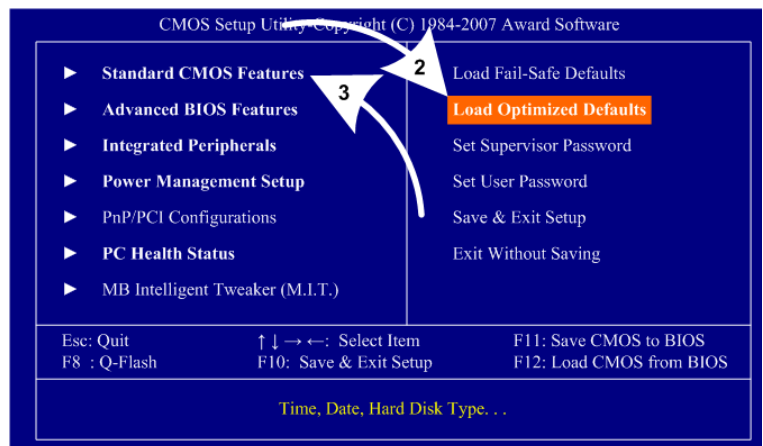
CMOS Setup Utility-Copyright (C) 1984-2007 Award Software

► Standard CMOS Features
► Advanced BIOS Features
► Integrated Peripherals
► Power Management Setup
► PnP/PCI Configurations
► PC Health Status
► MB Intelligent Tweaker (M.I.T.)

2
3

Load Fail-Safe Defaults
Load Optimized Defaults
Set Supervisor Password
Set User Password
Save & Exit Setup
Exit Without Saving

Esc: Quit
F8 : Q-Flash
↑↓→←: Select Item
F10: Save & Exit Setup
F11: Save CMOS to BIOS
F12: Load CMOS from BIOS

Time, Date, Hard Disk Type. . .